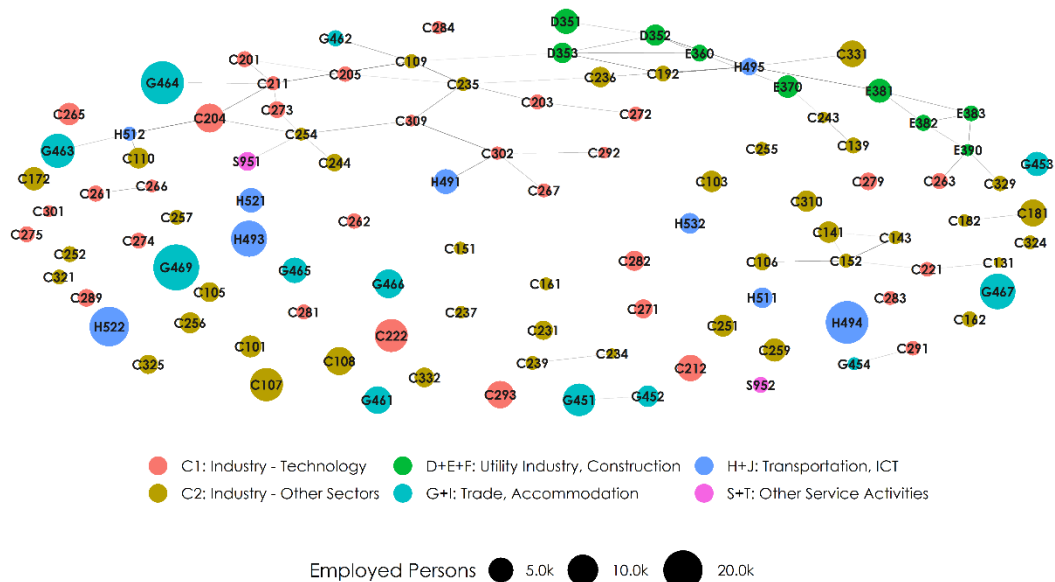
C284
D351
D352
G462
D353
E360
C331
C201
C109
H495
C192
C205
C236
E370
E381
G464
C211
C235
C203
C272
C273
E383
C204
C243
C265
C309
E382
H512
C254
E390
C139
C255
C302
C292
G453
G463
C110
S951
C244
H491
C279
C263
C329
C103
C172
C267
C266
C261
C310
C181
H521
C182
C257
C301
C262
H532
C141
C143
C324
C275
C274
H493
C151
C106
C152
C221
C131
C252
C282
G469
G465
G467
C321
C161
C283
C105
H511
C289
G466
C281
C271
H494
C237
C256
C162
H522
C251
C231
C222
C101
C259
C291
C325
C108
C234
C239
C212
G454
S952
C332
C107
C293
G451
G452
G461

C1: Industry - Technology
D+E+F: Utility Industry, Construction
H+J: Transportation, ICT
C2: Industry - Other Sectors
G+I: Trade, Accommodation
S+T: Other Service Activities

Employed Persons 5.0k 10.0k 20.0k